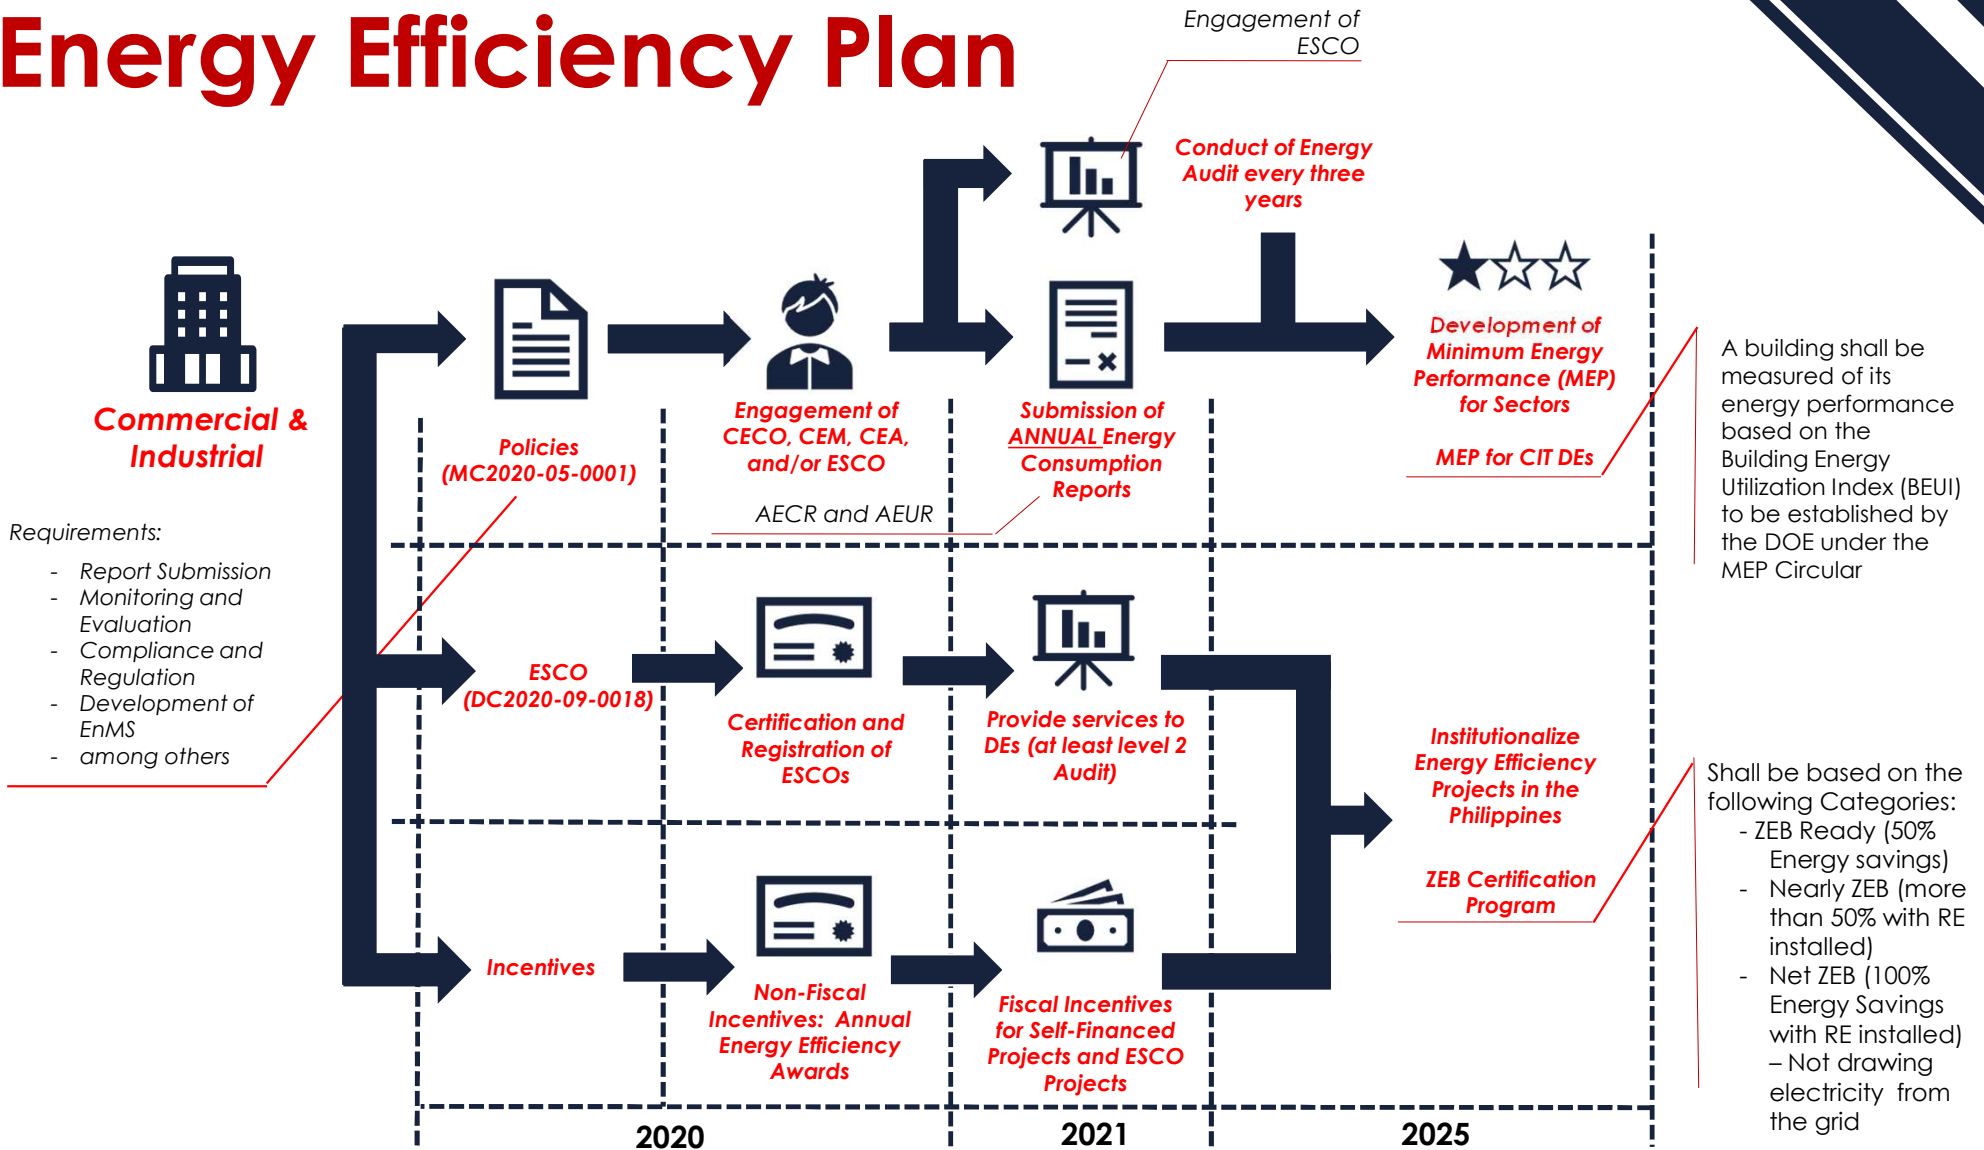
Energy Efficiency Plan

Engagement of ESCO

Conduct of Energy Audit every three years

Commercial & Industrial

Policies (MC2020-05-0001)

Engagement of CECO, CEM, CEA, and/or ESCO

Submission of ANNUAL Energy Consumption Reports

Development of Minimum Energy Performance (MEP) for Sectors

MEP for CIT DEs

A building shall be measured of its energy performance based on the Building Energy Utilization Index (BEUI) to be established by the DOE under the MEP Circular

AECR and AEUR

Requirements:
- Report Submission
- Monitoring and Evaluation
- Compliance and Regulation
- Development of EnMS
- among others

ESCO (DC2020-09-0018)

Certification and Registration of ESCOs

Provide services to DEs (at least level 2 Audit)

Institutionalize Energy Efficiency Projects in the Philippines

ZEB Certification Program

Shall be based on the following Categories:
- ZEB Ready (50% Energy savings)
- Nearly ZEB (more than 50% with RE installed)
- Net ZEB (100% Energy Savings with RE installed) – Not drawing electricity from the grid

Incentives

Non-Fiscal Incentives: Annual Energy Efficiency Awards

Fiscal Incentives for Self-Financed Projects and ESCO Projects

2020

2021

2025